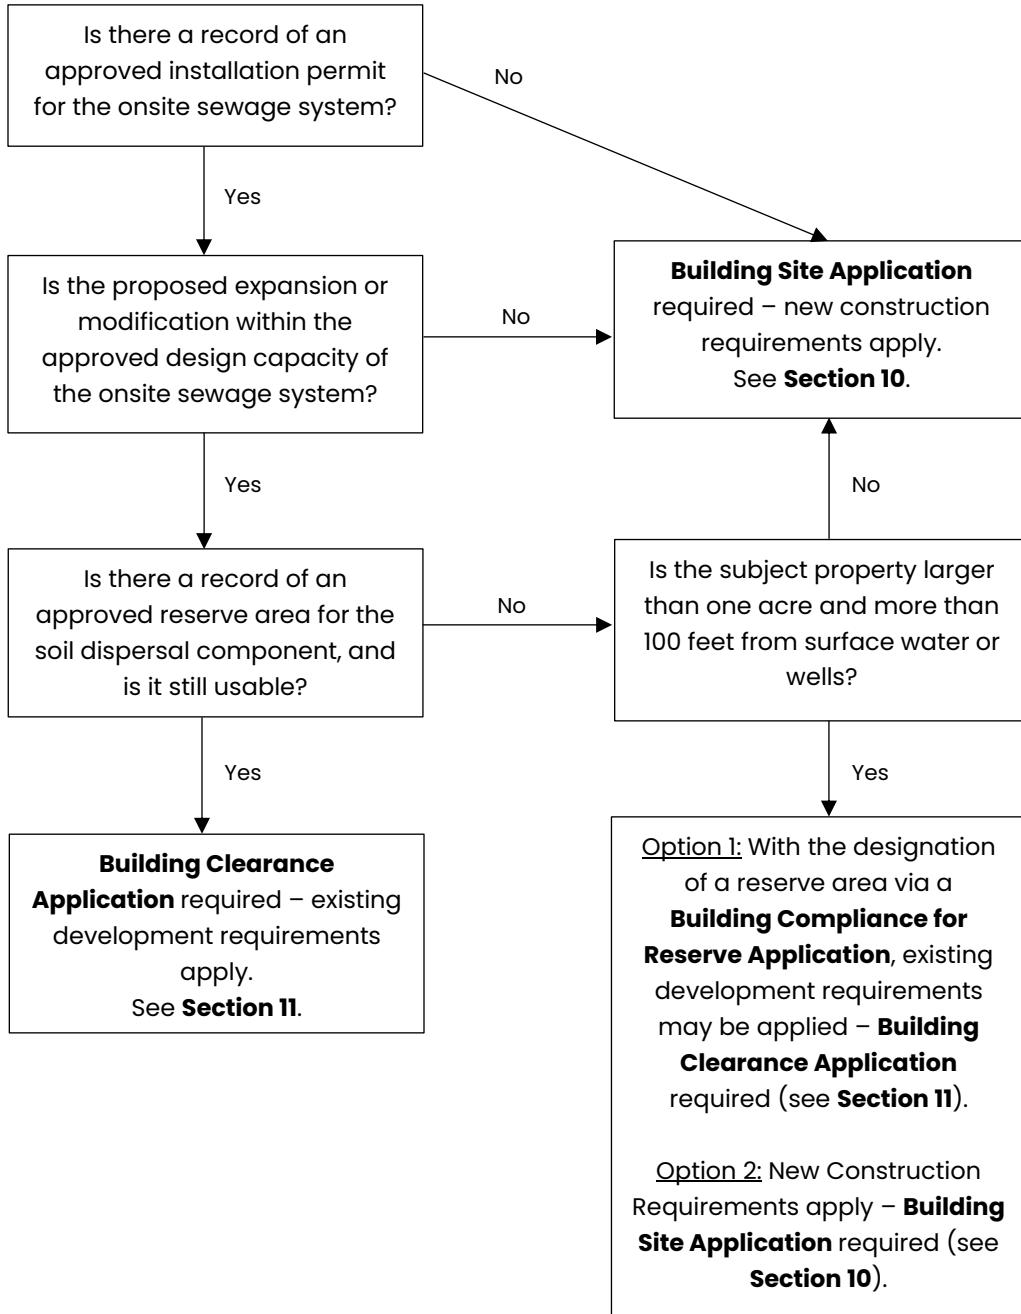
Is there a record of an approved installation permit for the onsite sewage system?

No

Yes

Building Site Application required – new construction requirements apply. See Section 10.

Is the proposed expansion or modification within the approved design capacity of the onsite sewage system?

No

Yes

No

Is there a record of an approved reserve area for the soil dispersal component, and is it still usable?

No

Is the subject property larger than one acre and more than 100 feet from surface water or wells?

Yes

Yes

Building Clearance Application required – existing development requirements apply. See Section 11.

Option 1: With the designation of a reserve area via a Building Compliance for Reserve Application, existing development requirements may be applied – Building Clearance Application required (see Section 11).

Option 2: New Construction Requirements apply – Building Site Application required (see Section 10).